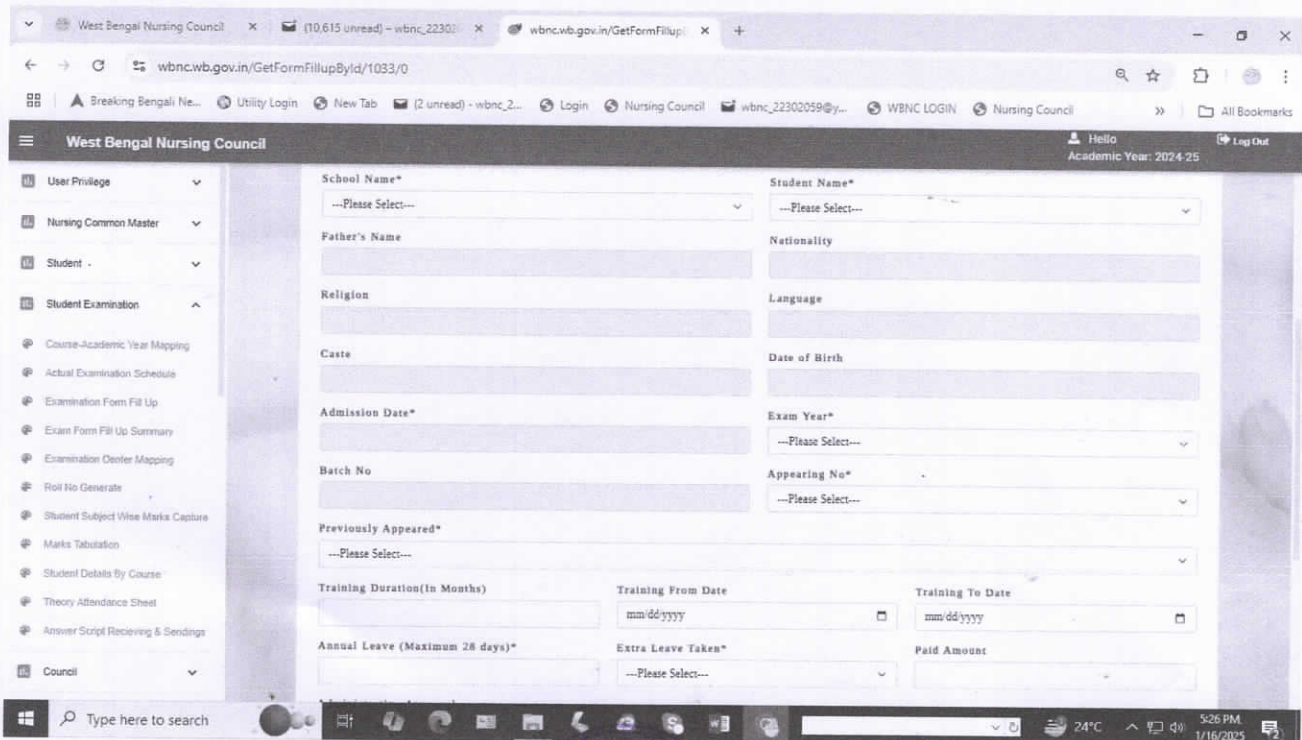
West Bengal Nursing Council × (10,615 unread) - wbnc_22302 × wbnc.wb.gov.in/GetFormFillup × +

wbnc.wb.gov.in/GetFormFillupById/1033/0

Breaking Bengali Ne... Utility Login New Tab (2 unread) - wbnc_2... Login Nursing Council wbnc_22302059@y... WBNC LOGIN Nursing Council » All Bookmarks

West Bengal Nursing Council

Hello
Academic Year: 2024-25

Log Out

User Privilage
Nursing Common Master
Student
Student Examination
Course-Academic Year Mapping
Actual Examination Schedule
Examination Form Fill Up
Exam Form Fill Up Summary
Examination Center Mapping
Roll No Generate
Student Subject Wise Marks Capture
Marks Tabulation
Student Details By Course
Theory Attendance Sheet
Answer Script Recieving & Sendings
Council

School Name*
---Please Select---

Student Name*
---Please Select---

Father's Name

Nationality

Religion

Language

Caste

Date of Birth

Admission Date*

Exam Year*
---Please Select---

Batch No

Appearing No*
---Please Select---

Previously Appeared*
---Please Select---

Training Duration(In Months)

Training From Date
mm/dd/yyyy

Training To Date
mm/dd/yyyy

Annual Leave (Maximum 28 days)*

Extra Leave Taken*
---Please Select---

Paid Amount

Type here to search

24°C

5:26 PM
1/16/2025